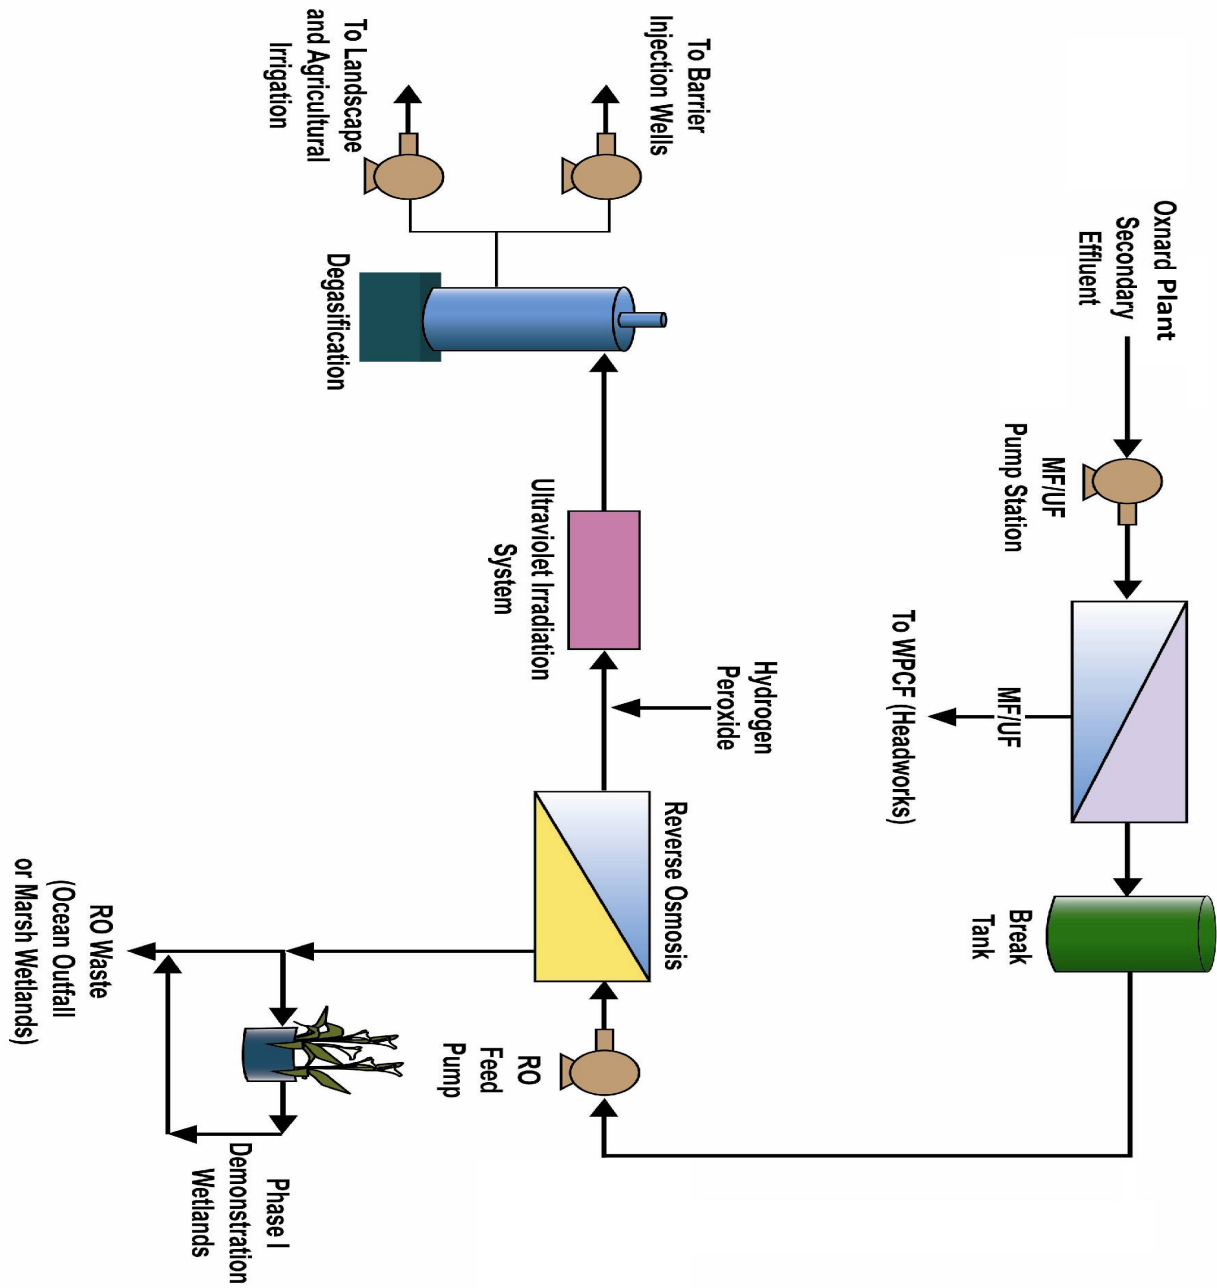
Oxnard Plant Secondary Effluent

MF/UF Pump Station

MF/UF

To WPCF (Headworks)

Break Tank

RO Feed Pump

Reverse Osmosis

Hydrogen Peroxide

Ultraviolet Irradiation System

Degasification

To Barrier Injection Wells

To Landscape and Agricultural Irrigation

RO Waste (Ocean Outfall or Marsh Wetlands)

Phase I Demonstration Wetlands